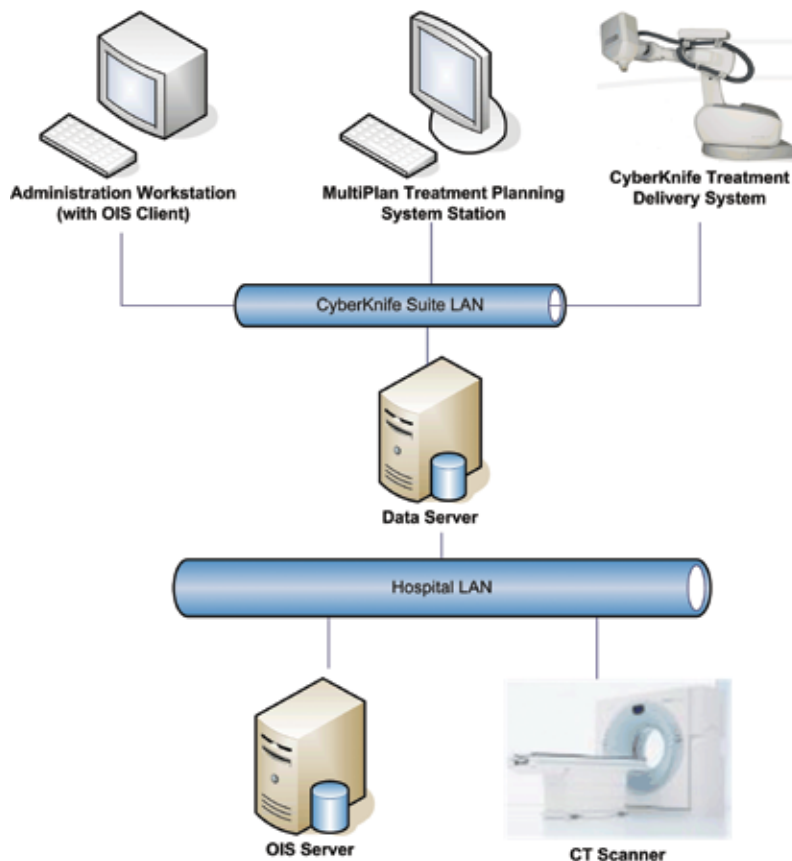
Administration Workstation (with OIS Client)

MultiPlan Treatment Planning System Station

CyberKnife Treatment Delivery System

CyberKnife Suite LAN

Data Server

Hospital LAN

OIS Server

CT Scanner